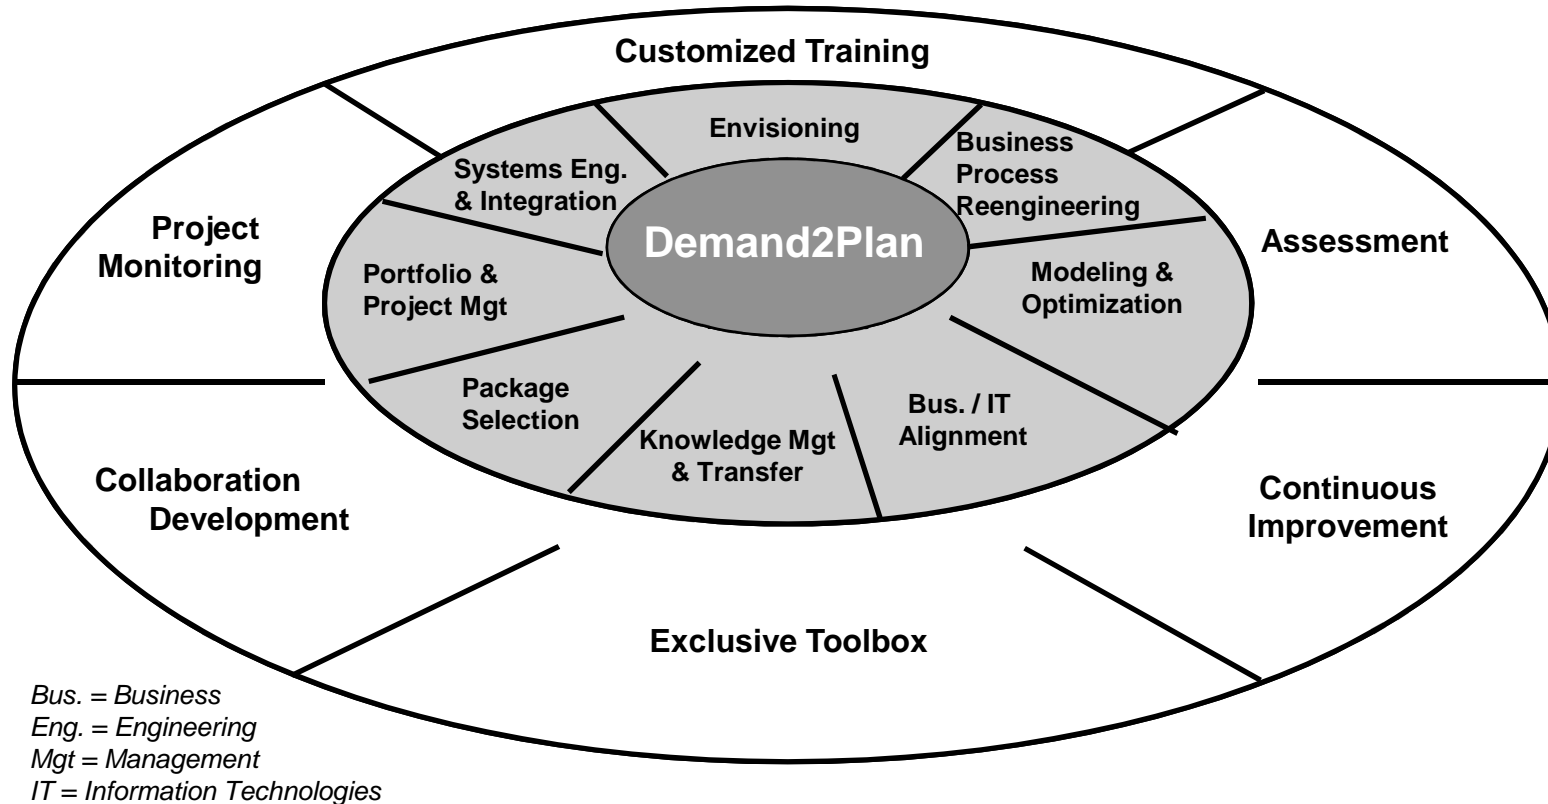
Customized Training

Project Monitoring

Assessment

Collaboration Development

Continuous Improvement

Exclusive Toolbox

Envisioning

Business Process Reengineering

Systems Eng. & Integration

Demand2Plan

Portfolio & Project Mgt

Modeling & Optimization

Package Selection

Knowledge Mgt & Transfer

Bus. / IT Alignment

Bus. = Business
Eng. = Engineering
Mgt = Management
IT = Information Technologies